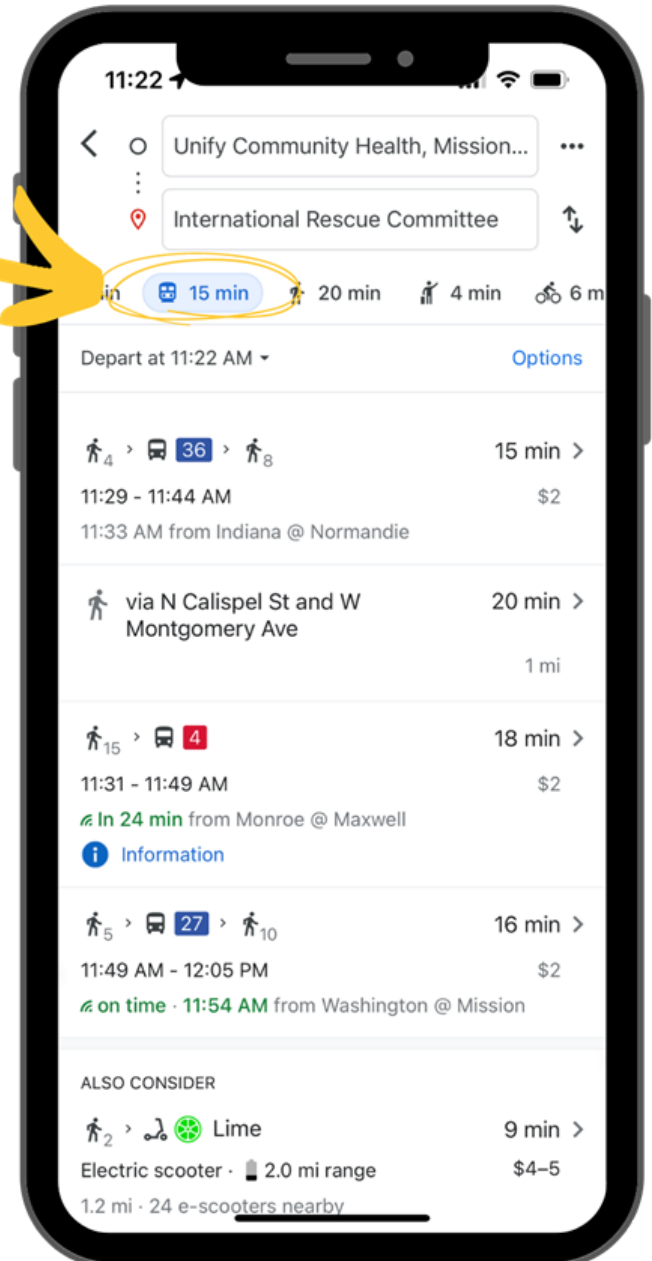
11:22

Unify Community Health, Mission...

International Rescue Committee

in 15 min 20 min 4 min 6 m

Depart at 11:22 AM

Options

4 36 8 15 min

11:29 - 11:44 AM $2

11:33 AM from Indiana @ Normandie

via N Calispel St and W Montgomery Ave 20 min

1 mi

15 4 18 min

11:31 - 11:49 AM $2

In 24 min from Monroe @ Maxwell

Information

5 27 10 16 min

11:49 AM - 12:05 PM $2

on time · 11:54 AM from Washington @ Mission

ALSO CONSIDER

2 Lime 9 min

Electric scooter · 2.0 mi range $4–5

1.2 mi · 24 e-scooters nearby